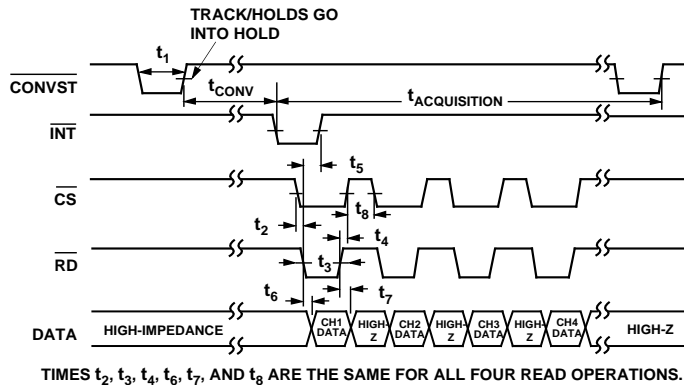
TRACK/HOLDS GO INTO HOLD

$t_1$

$\overline{CONVST}$

$t_{CONV}$

$t_{ACQUISITION}$

$\overline{INT}$

$t_5$

$\overline{CS}$

$t_8$

$t_2$

$t_4$

$\overline{RD}$

$t_3$

$t_6$

$t_7$

DATA

HIGH-IMPEDANCE

CH1 DATA

HIGH-Z

CH2 DATA

HIGH-Z

CH3 DATA

HIGH-Z

CH4 DATA

HIGH-Z

TIMES $t_2$, $t_3$, $t_4$, $t_6$, $t_7$, AND $t_8$ ARE THE SAME FOR ALL FOUR READ OPERATIONS.